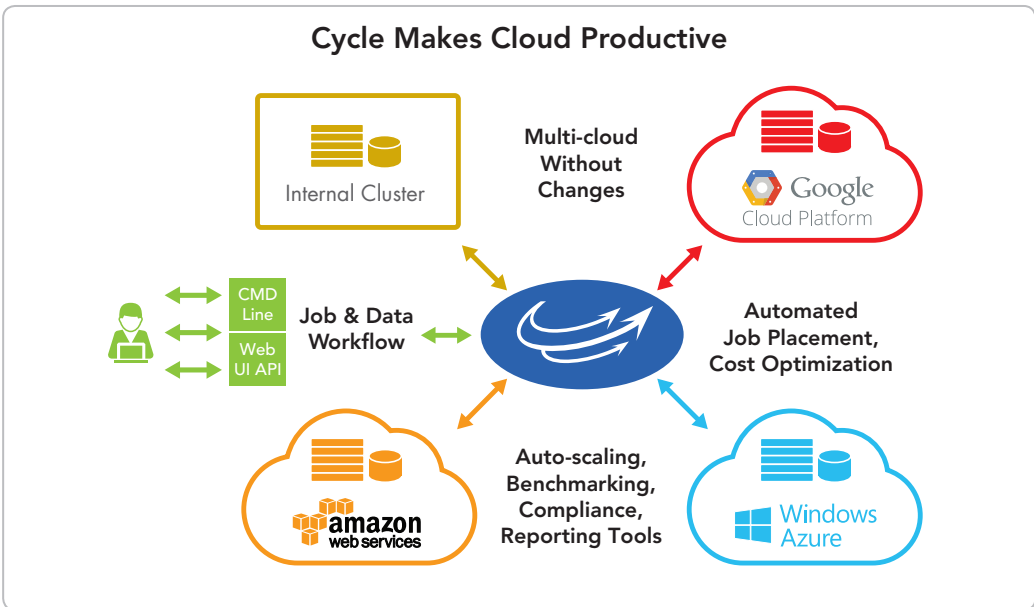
Cycle Makes Cloud Productive

Internal Cluster

Multi-cloud Without Changes

Google Cloud Platform

CMD Line

Web UI API

Job & Data Workflow

Automated Job Placement, Cost Optimization

amazon web services

Auto-scaling, Benchmarking, Compliance, Reporting Tools

Windows Azure